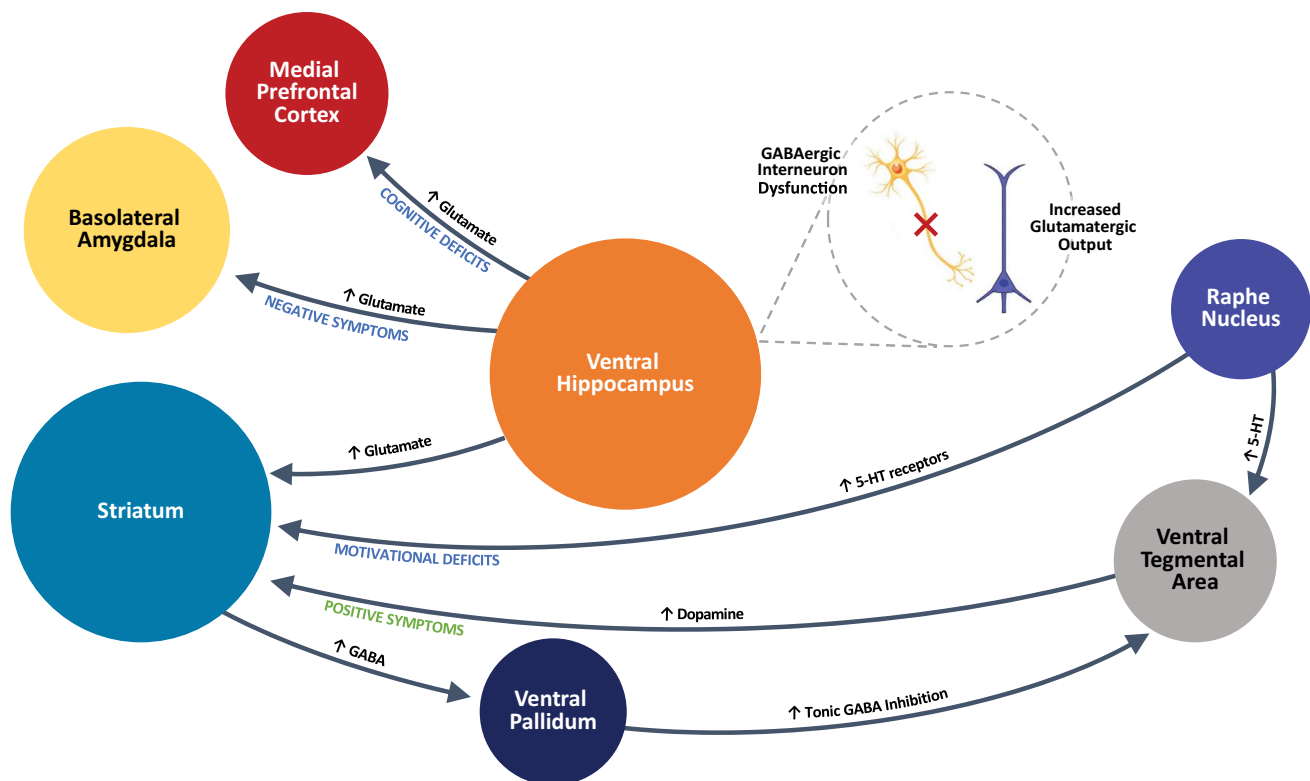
Medial Prefrontal Cortex

Basolateral Amygdala

↑ Glutamate
COGNITIVE DEFICITS

↑ Glutamate
NEGATIVE SYMPTOMS

GABAergic Interneuron Dysfunction

Increased Glutamatergic Output

Raphe Nucleus

Ventral Hippocampus

↑ Glutamate

Striatum

↑ 5-HT receptors
MOTIVATIONAL DEFICITS

↑ 5-HT

Ventral Tegmental Area

POSITIVE SYMPTOMS
↑ Dopamine

↑ GABA

Ventral Pallidum

↑ Tonic GABA Inhibition